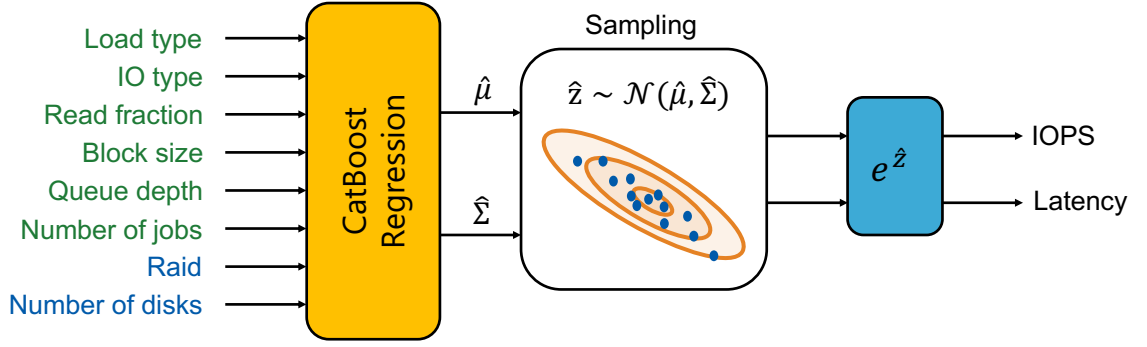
Load type
IO type
Read fraction
Block size
Queue depth
Number of jobs
Raid
Number of disks

CatBoost Regression

$\hat{\mu}$
$\hat{\Sigma}$

Sampling

$\hat{z} \sim \mathcal{N}(\hat{\mu}, \hat{\Sigma})$

$e^{\hat{z}}$

IOPS
Latency